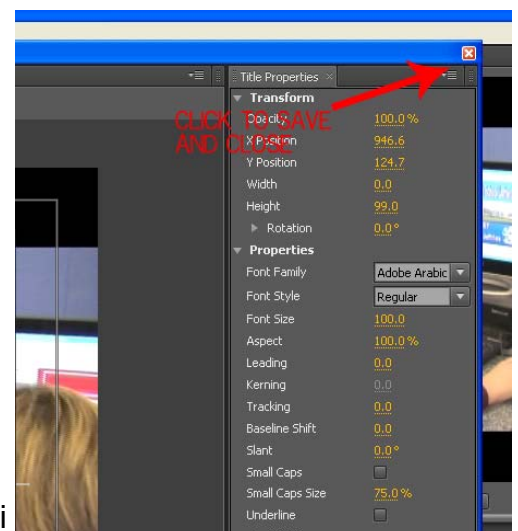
Title Properties ×

Transform

CLICK TO SAVE AND CLOSE

Opacity 100.0 %

X Position 946.6

Y Position 124.7

Width 0.0

Height 99.0

Rotation 0.0°

Properties

Font Family Adobe Arabic

Font Style Regular

Font Size 100.0

Aspect 100.0 %

Leading 0.0

Kerning 0.0

Tracking 0.0

Baseline Shift 0.0

Slant 0.0°

Small Caps

Small Caps Size 75.0 %

Underline

i